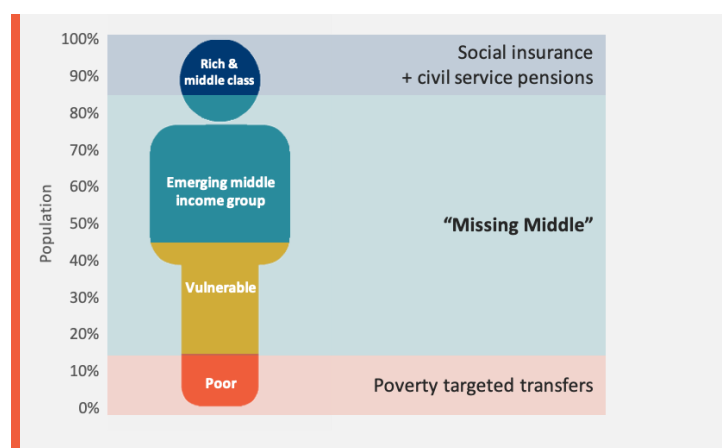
100%
90%
80%
70%
60%
50%
40%
30%
20%
10%
0%

Population

Rich & middle class

Emerging middle income group

Vulnerable

Poor

Social insurance + civil service pensions

"Missing Middle"

Poverty targeted transfers